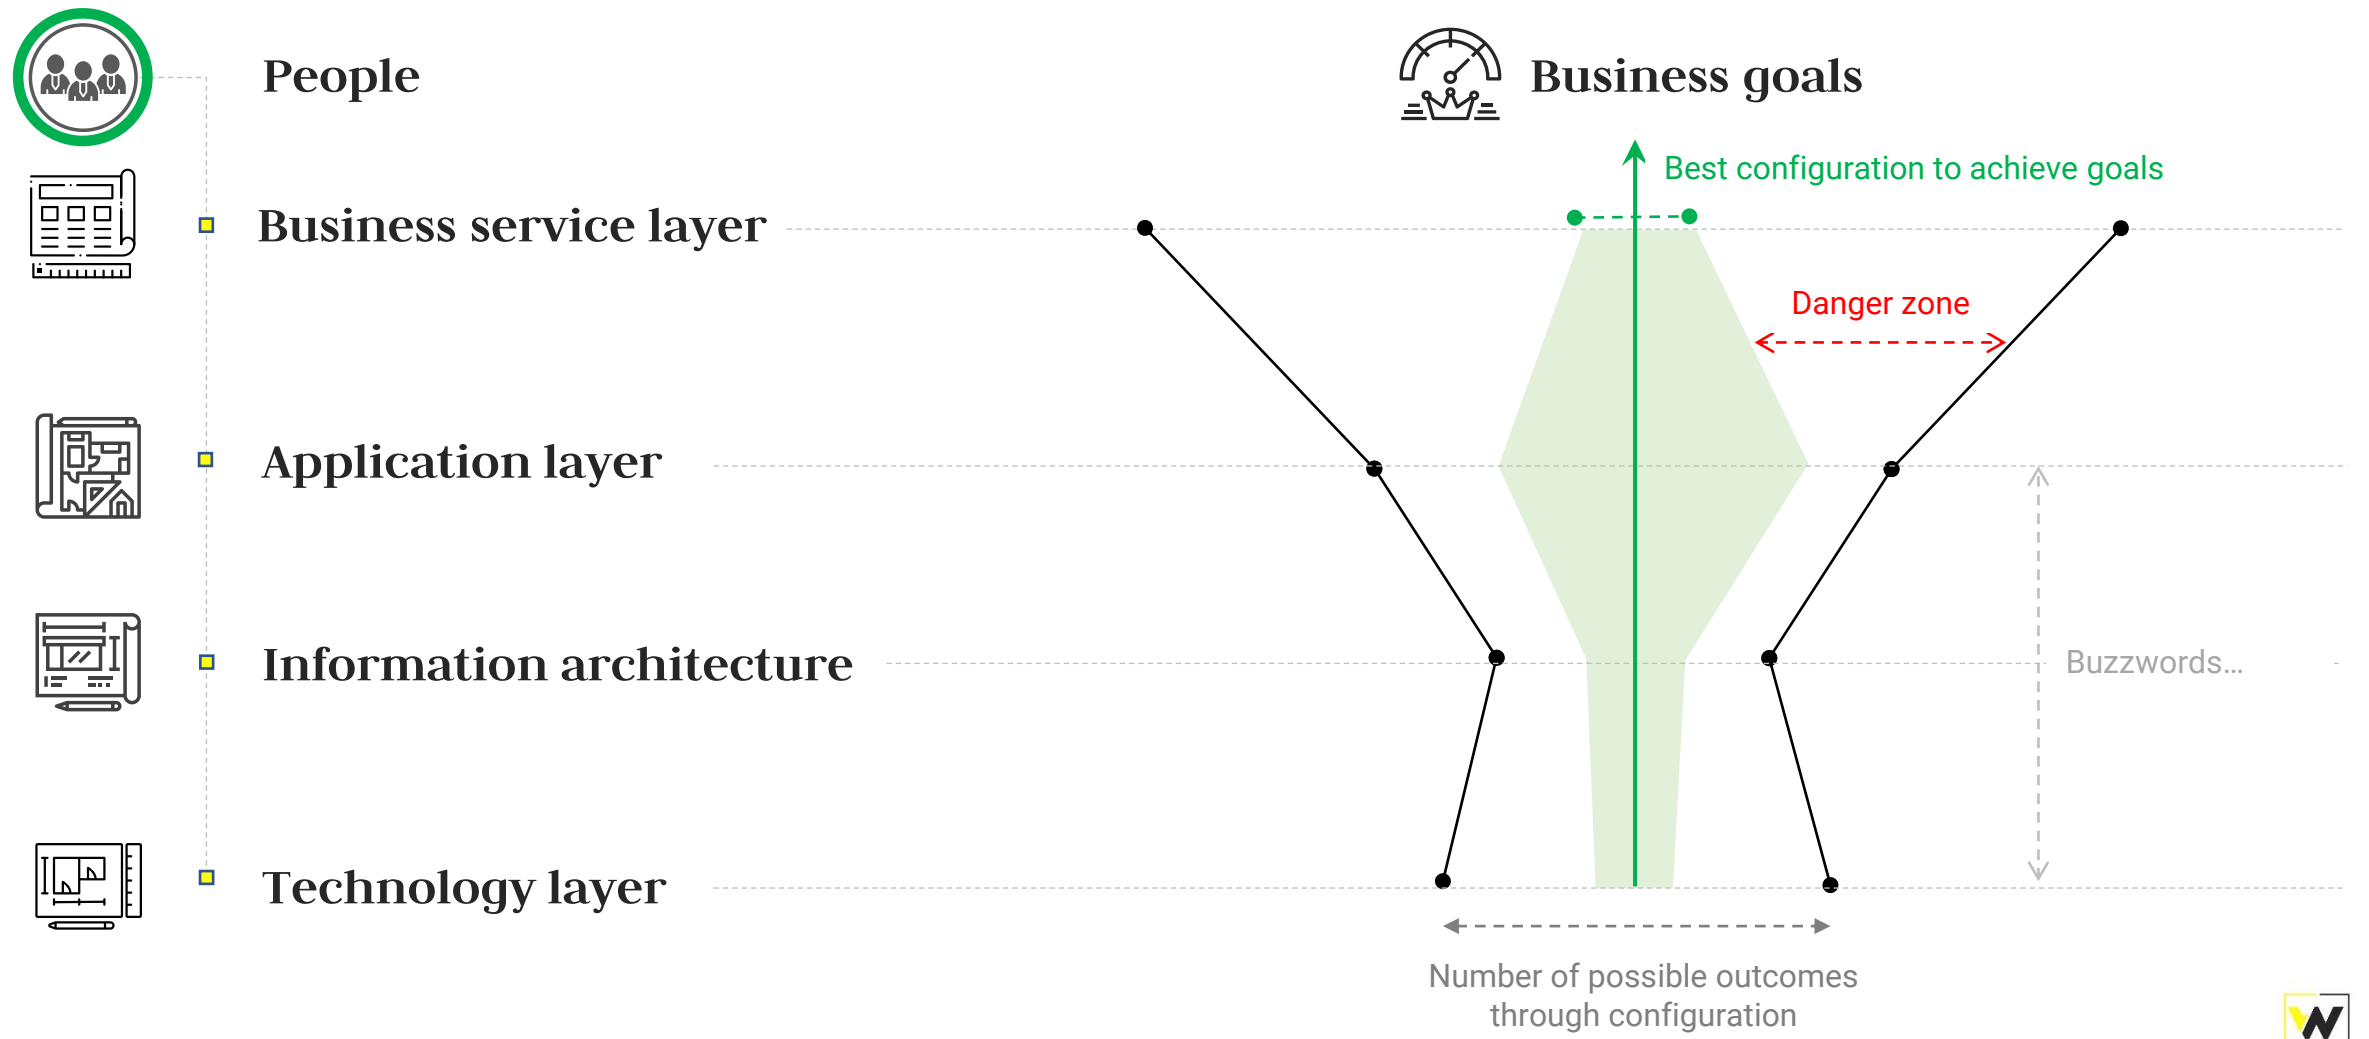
People

Business goals

Best configuration to achieve goals

Business service layer

Danger zone

Application layer

Information architecture

Buzzwords...

Technology layer

Number of possible outcomes through configuration